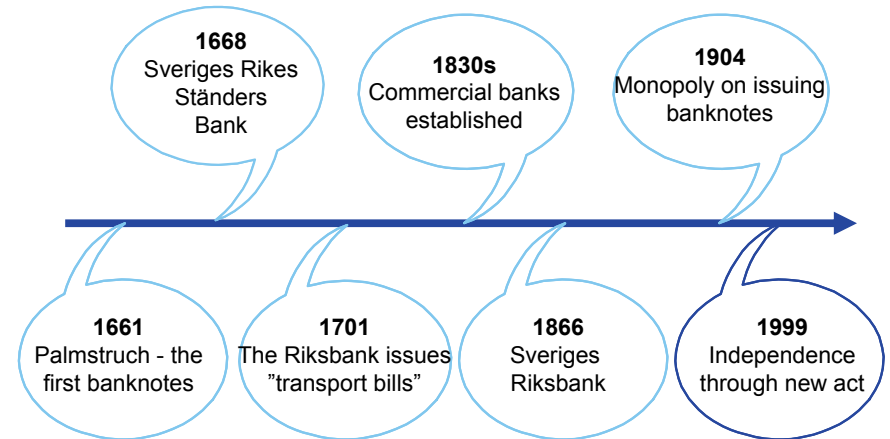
1668
Sveriges Rikes Ständers Bank

1830s
Commercial banks established

1904
Monopoly on issuing banknotes

1661
Palmstruch - the first banknotes

1701
The Riksbank issues ”transport bills”

1866
Sveriges Riksbank

1999
Independence through new act